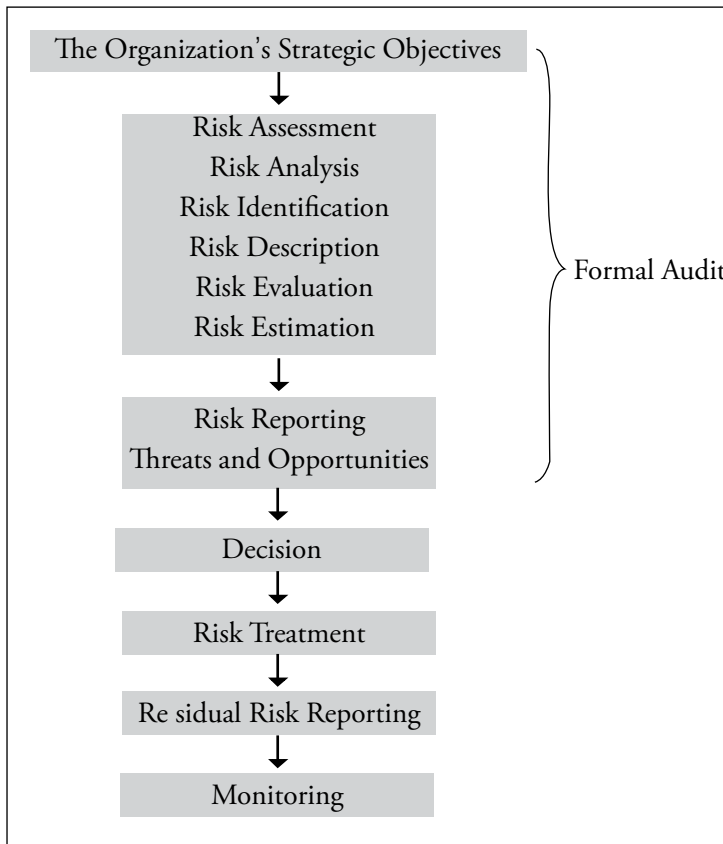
The Organization's Strategic Objectives

Risk Assessment
Risk Analysis
Risk Identification
Risk Description
Risk Evaluation
Risk Estimation

Risk Reporting
Threats and Opportunities

Formal Audit

Decision

Risk Treatment

Re sidual Risk Reporting

Monitoring